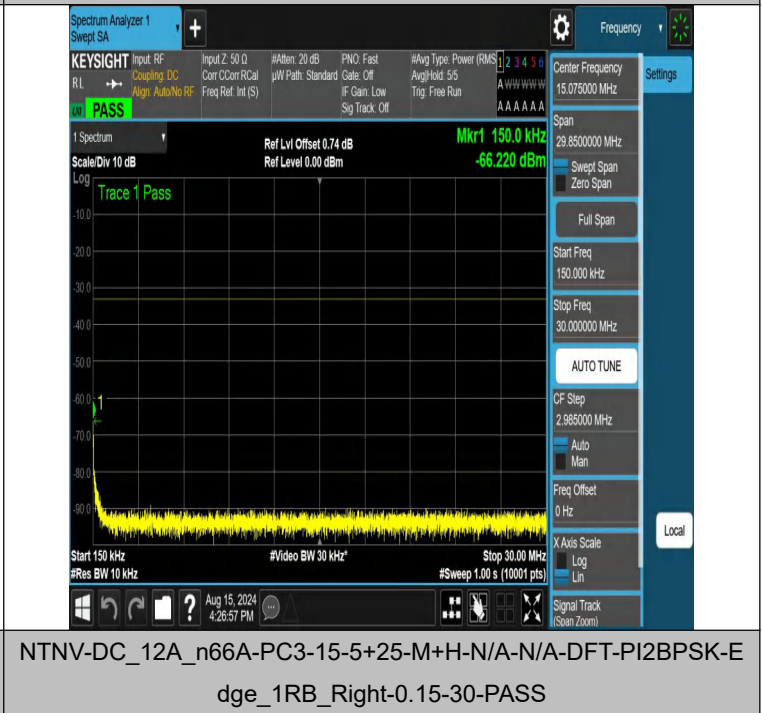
Spectrum Analyzer 1
Swept SA

Frequency

KEYSIGHT Input: RF
Coupling: DC
Align: Auto/No RF
RL
PASS

Input Z: 50 Ω
Corr CCorr RCal
Freq Ref: Int (S)

#Atten: 20 dB
μW Path: Standard

PNO: Fast
Gate: Off
IF Gain: Low
Sig Track: Off

#Avg Type: Power (RMS)
Avg|Hold: 5/5
Trig: Free Run

1 2 3 4 5 6
A WWWWW
A A A A A A

Center Frequency
15.075000 MHz

Settings

1 Spectrum
Scale/Div 10 dB
Log

Ref Lvl Offset 0.74 dB
Ref Level 0.00 dBm

Mkr1 150.0 kHz
-66.220 dBm

Trace 1 Pass

-10.0
-20.0
-30.0
-40.0
-50.0
-60.0
-70.0
-80.0
-90.0

Span
29.8500000 MHz
Swept Span
Zero Span

Full Span

Start Freq
150.000 kHz

Stop Freq
30.000000 MHz

AUTO TUNE

CF Step
2.985000 MHz
Auto
Man

Freq Offset
0 Hz

X Axis Scale
Log
Lin

Local

Start 150 kHz
#Res BW 10 kHz
#Video BW 30 kHz*
Stop 30.00 MHz
#Sweep 1.00 s (10001 pts)

Aug 15, 2024
4:26:57 PM

Signal Track
(Span Zoom)

NTNV-DC_12A_n66A-PC3-15-5+25-M+H-N/A-N/A-DFT-PI2BPSK-Edge_1RB_Right-0.15-30-PASS